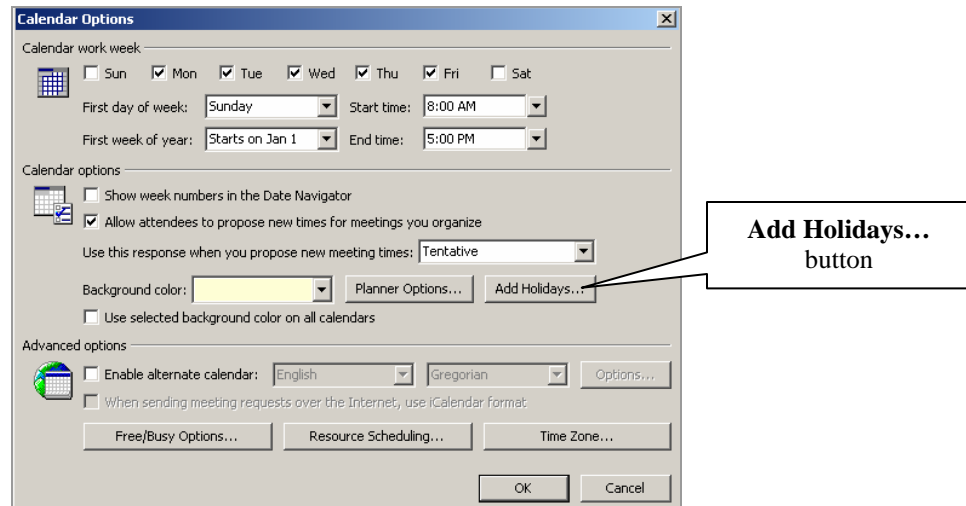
Calendar Options

Calendar work week

Sun Mon Tue Wed Thu Fri Sat

First day of week: Sunday Start time: 8:00 AM

First week of year: Starts on Jan 1 End time: 5:00 PM

Calendar options

Show week numbers in the Date Navigator

Allow attendees to propose new times for meetings you organize

Use this response when you propose new meeting times: Tentative

Background color: Planner Options... Add Holidays...

Use selected background color on all calendars

Advanced options

Enable alternate calendar: English Gregorian Options...

When sending meeting requests over the Internet, use iCalendar format

Free/Busy Options... Resource Scheduling... Time Zone...

OK Cancel

**Add Holidays…**
button